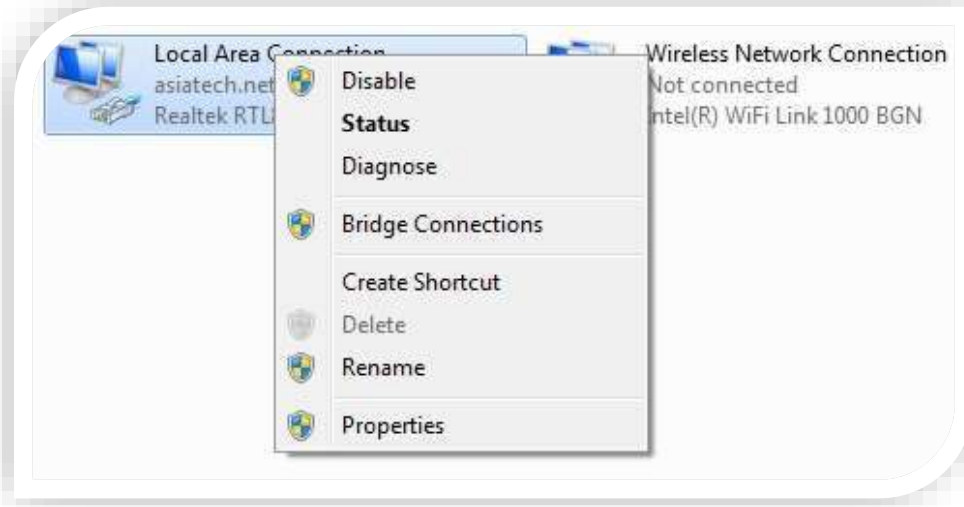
Local Area Connection
asiatech.net
Realtek RTL

Wireless Network Connection
Not connected
Intel(R) WiFi Link 1000 BGN

Disable
Status
Diagnose
Bridge Connections
Create Shortcut
Delete
Rename
Properties